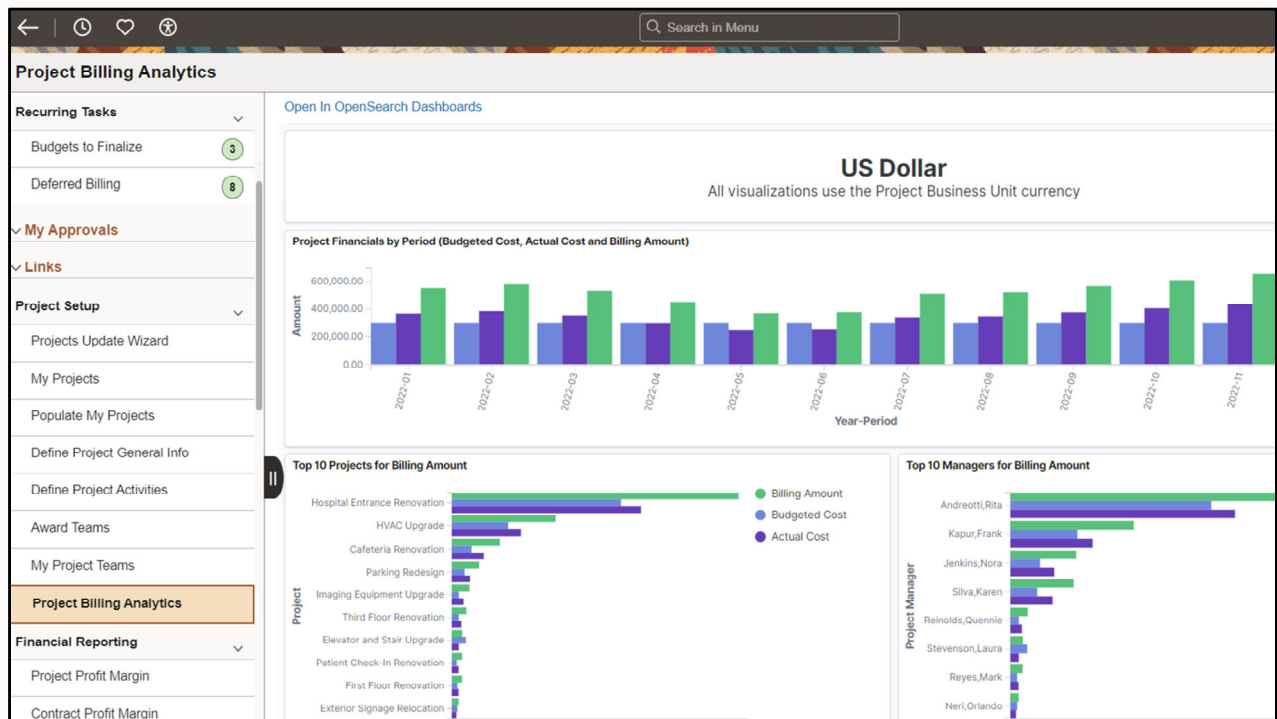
Search in Menu

Project Billing Analytics

Recurring Tasks
Budgets to Finalize 3
Deferred Billing 8
My Approvals
Links
Project Setup
Projects Update Wizard
My Projects
Populate My Projects
Define Project General Info
Define Project Activities
Award Teams
My Project Teams
Project Billing Analytics
Financial Reporting
Project Profit Margin
Contract Profit Margin

Open In OpenSearch Dashboards

US Dollar
All visualizations use the Project Business Unit currency

Project Financials by Period (Budgeted Cost, Actual Cost and Billing Amount)

Amount
600,000.00
400,000.00
200,000.00
0.00
2022-01
2022-02
2022-03
2022-04
2022-05
2022-06
2022-07
2022-08
2022-09
2022-10
2022-11
Year-Period

Top 10 Projects for Billing Amount

Project
Hospital Entrance Renovation
HVAC Upgrade
Cafeteria Renovation
Parking Redesign
Imaging Equipment Upgrade
Third Floor Renovation
Elevator and Stair Upgrade
Patient Check-In Renovation
First Floor Renovation
Exterior Signage Relocation

Billing Amount
Budgeted Cost
Actual Cost

Top 10 Managers for Billing Amount

Project Manager
Andreotti,Rita
Kapur,Frank
Jenkins,Nora
Silva,Karen
Reinolds,Quennie
Stevenson,Laura
Reyes,Mark
Neri,Orlando